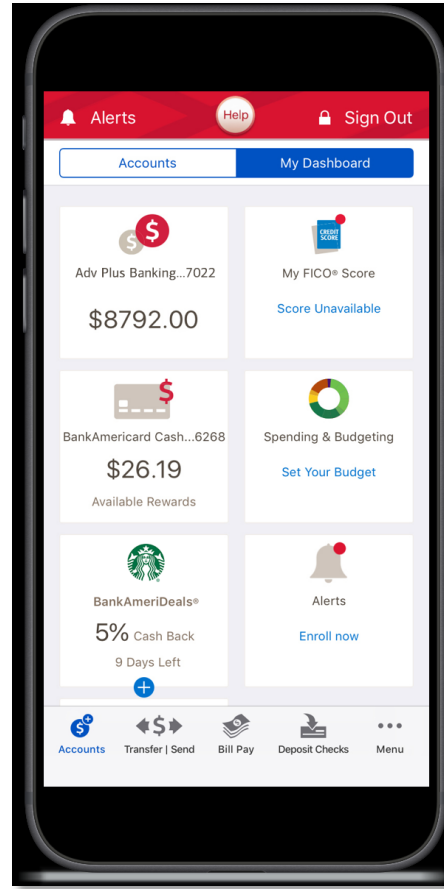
Alerts
Help
Sign Out

Accounts
My Dashboard

Adv Plus Banking...7022
$8792.00

CREDIT SCORE
My FICO® Score
Score Unavailable

BankAmericard Cash...6268
$26.19
Available Rewards

Spending & Budgeting
Set Your Budget

BankAmeriDeals®
5% Cash Back
9 Days Left

Alerts
Enroll now

Accounts
Transfer | Send
Bill Pay
Deposit Checks
Menu